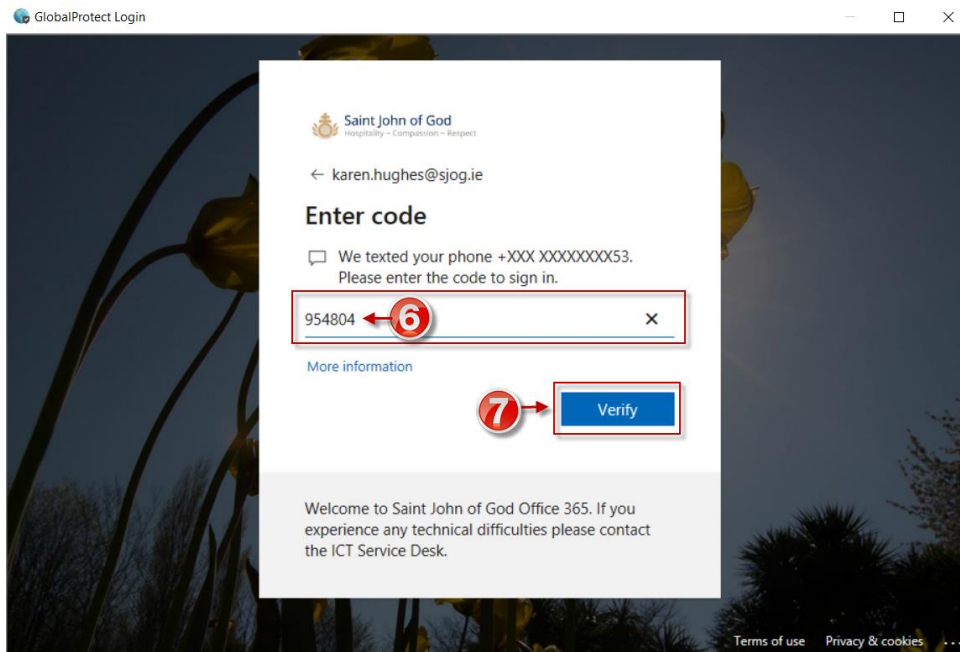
GlobalProtect Login

Saint John of God
Hospitality ~ Compassion ~ Respect

← karen.hughes@sjog.ie

Enter code

We texted your phone +XXX XXXXXXXX53. Please enter the code to sign in.

954804 6 ✕

More information

7 Verify

Welcome to Saint John of God Office 365. If you experience any technical difficulties please contact the ICT Service Desk.

Terms of use Privacy & cookies ...